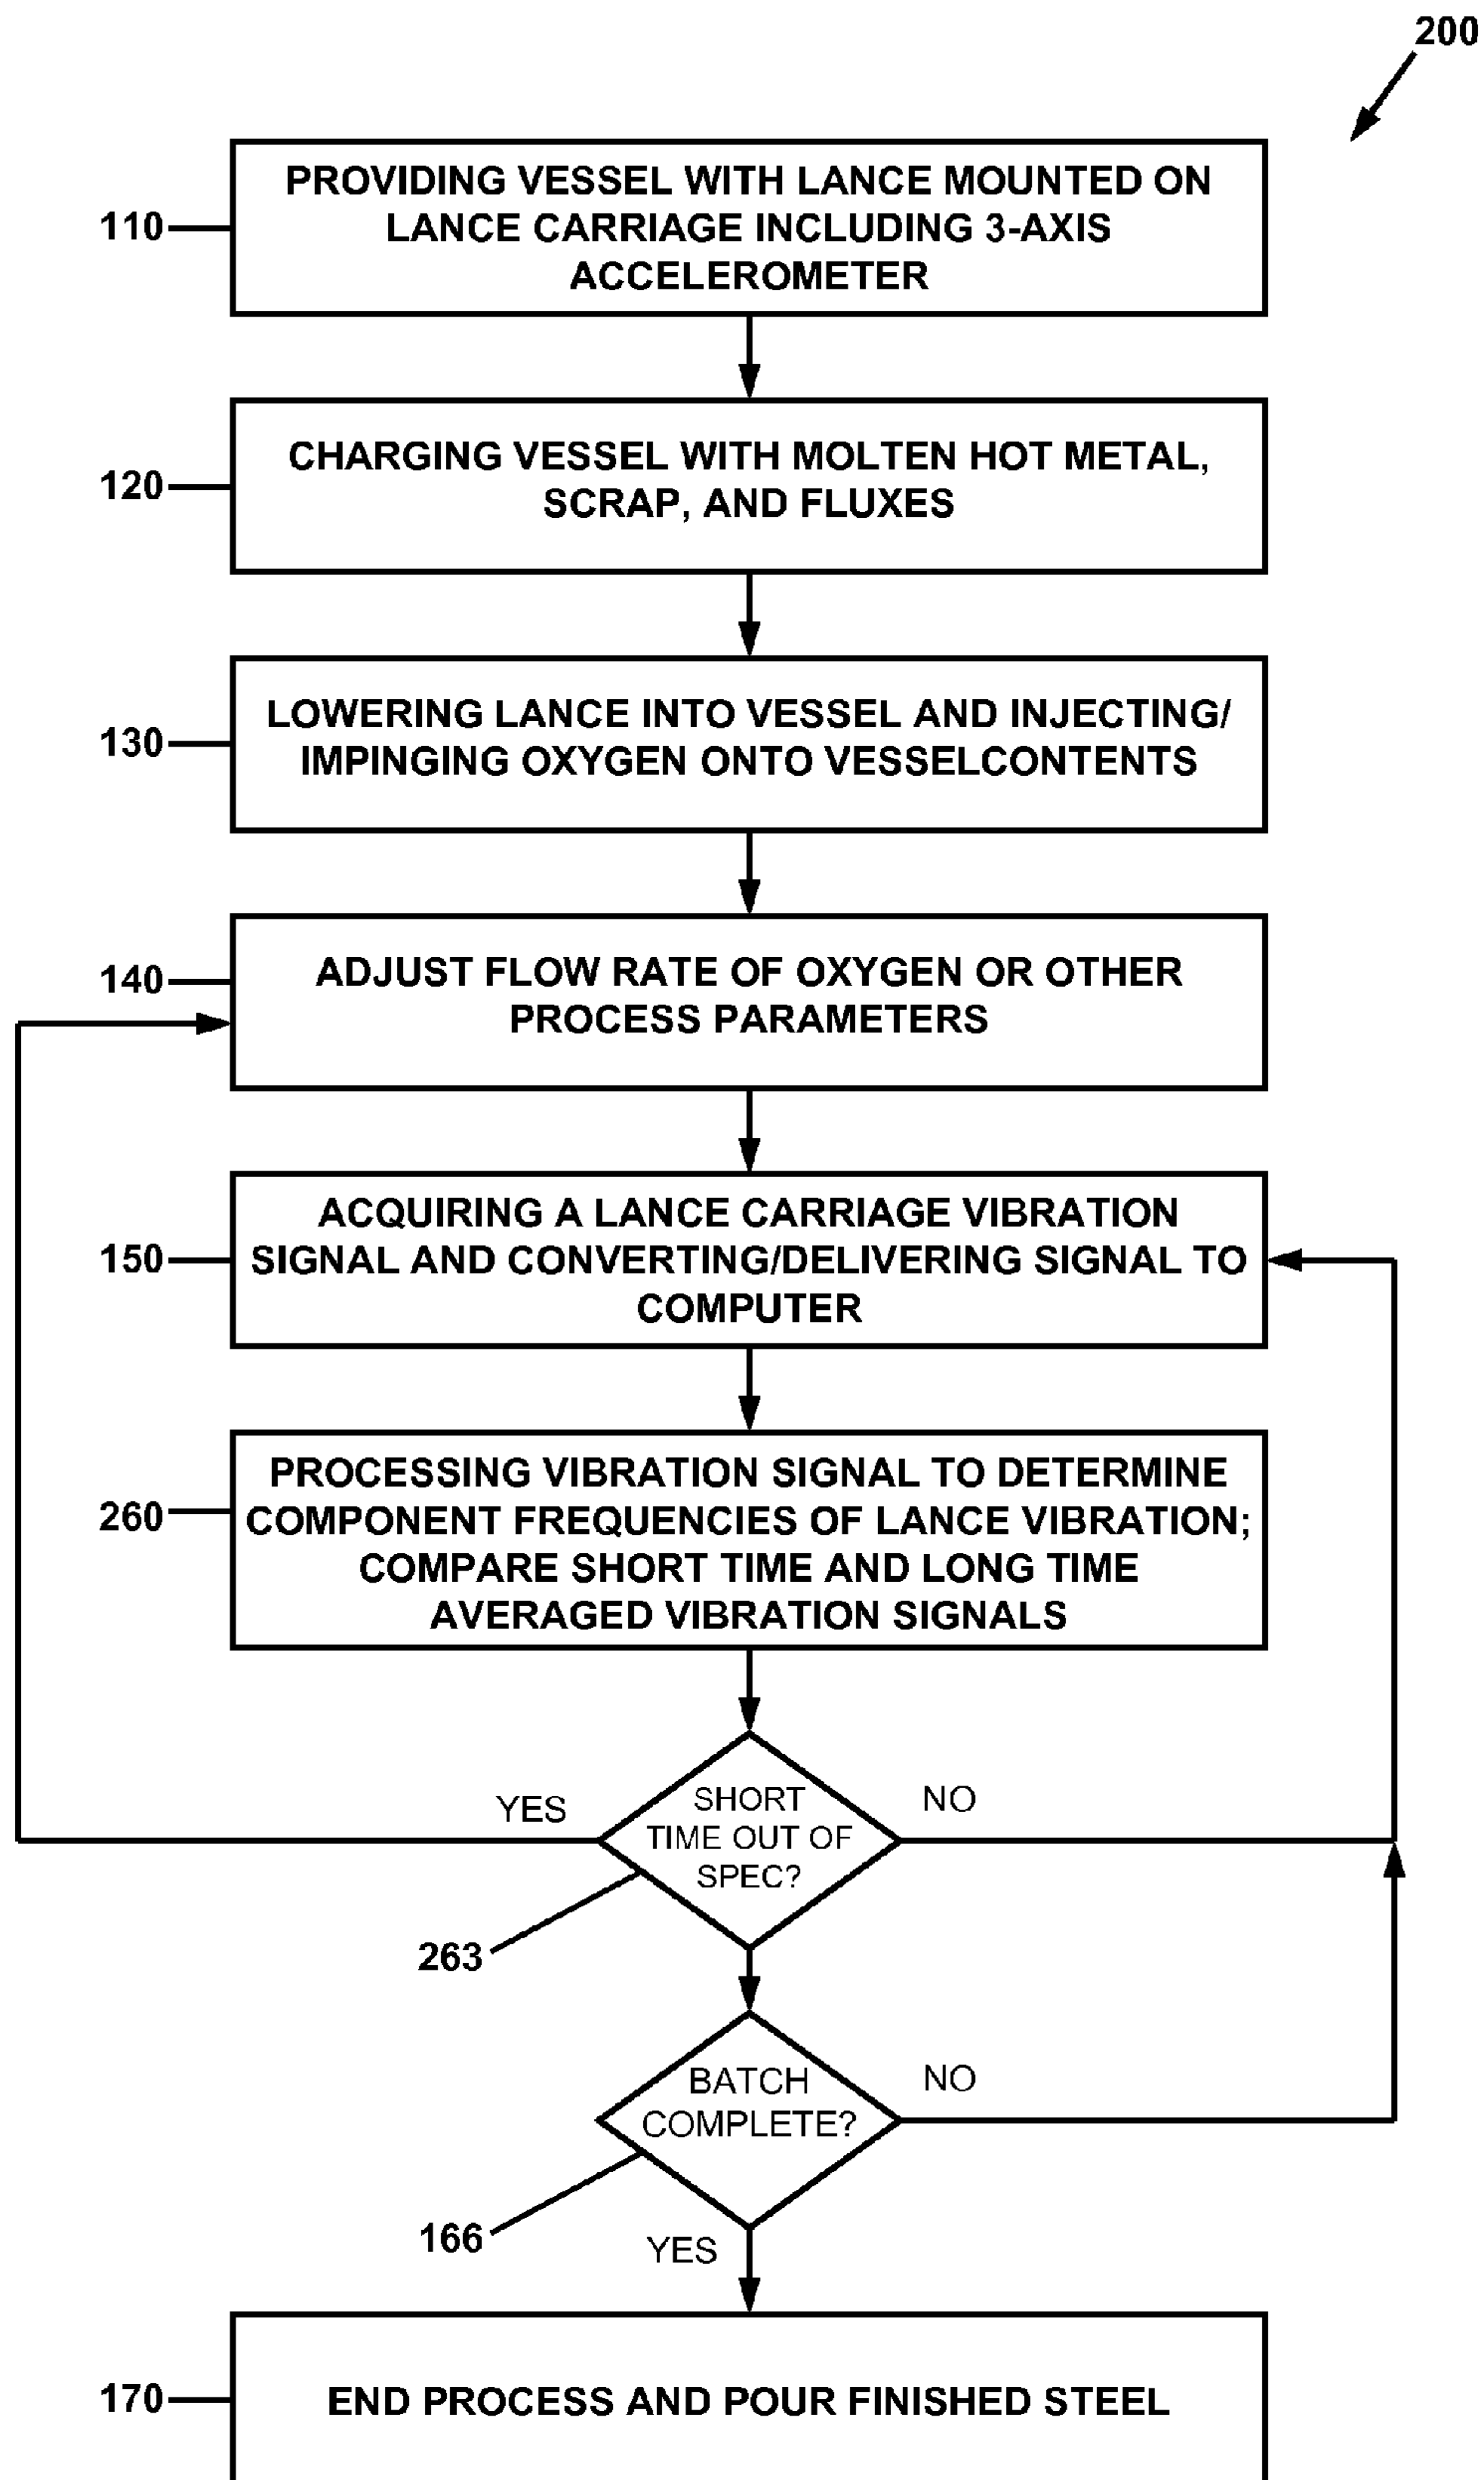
200

110 PROVIDING VESSEL WITH LANCE MOUNTED ON LANCE CARRIAGE INCLUDING 3-AXIS ACCELEROMETER

120 CHARGING VESSEL WITH MOLTEN HOT METAL, SCRAP, AND FLUXES

130 LOWERING LANCE INTO VESSEL AND INJECTING/ IMPINGING OXYGEN ONTO VESSELCONTENTS

140 ADJUST FLOW RATE OF OXYGEN OR OTHER PROCESS PARAMETERS

150 ACQUIRING A LANCE CARRIAGE VIBRATION SIGNAL AND CONVERTING/DELIVERING SIGNAL TO COMPUTER

260 PROCESSING VIBRATION SIGNAL TO DETERMINE COMPONENT FREQUENCIES OF LANCE VIBRATION; COMPARE SHORT TIME AND LONG TIME AVERAGED VIBRATION SIGNALS

YES SHORT TIME OUT OF SPEC? NO

263

BATCH COMPLETE? NO

166

YES

170 END PROCESS AND POUR FINISHED STEEL